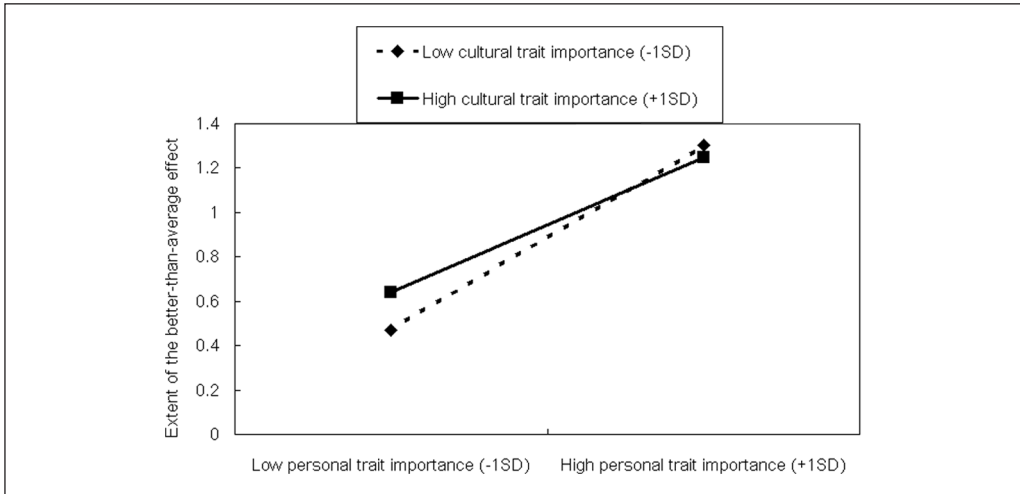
Low cultural trait importance (-1SD)

High cultural trait importance (+1SD)

Extent of the better-than-average effect

1.4
1.2
1
0.8
0.6
0.4
0.2
0

Low personal trait importance (-1SD)

High personal trait importance (+1SD)